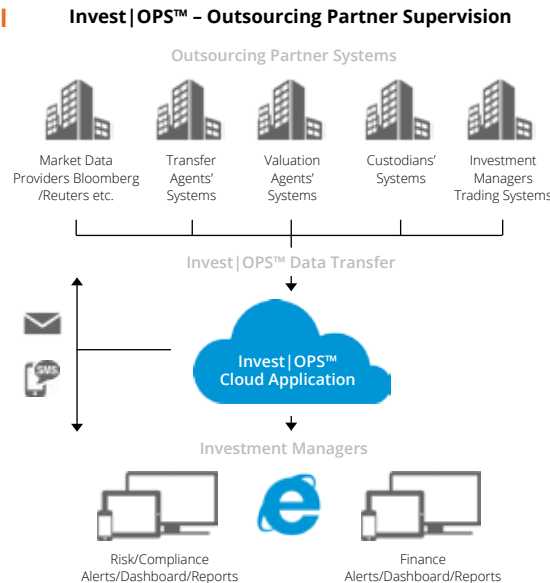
Invest|OPS™ – Outsourcing Partner Supervision

Outsourcing Partner Systems

Market Data Providers Bloomberg /Reuters etc.

Transfer Agents' Systems

Valuation Agents' Systems

Custodians' Systems

Investment Managers Trading Systems

Invest|OPS™ Data Transfer

SMS

Invest|OPS™ Cloud Application

Investment Managers

Risk/Compliance Alerts/Dashboard/Reports

Finance Alerts/Dashboard/Reports